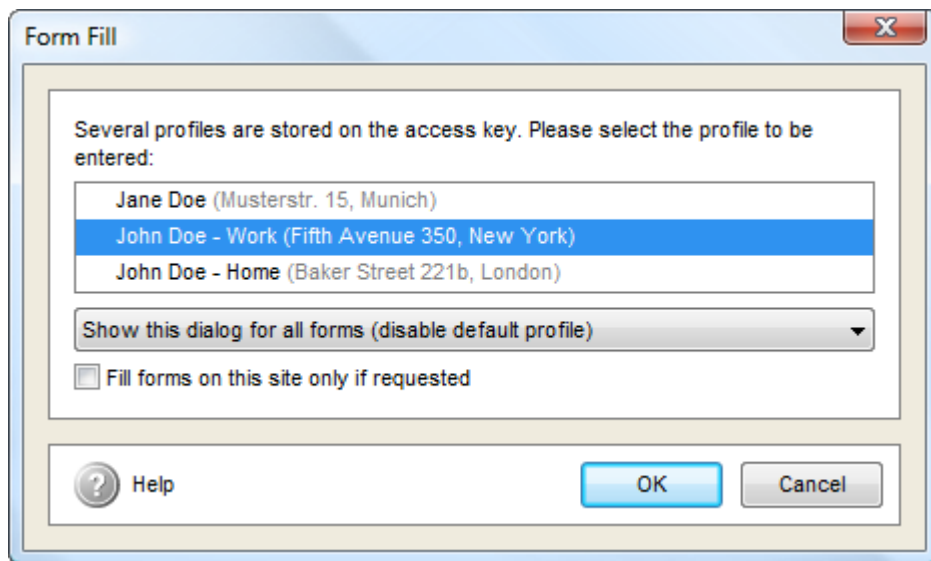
Form Fill

X

Several profiles are stored on the access key. Please select the profile to be entered:

Jane Doe (Musterstr. 15, Munich)
John Doe - Work (Fifth Avenue 350, New York)
John Doe - Home (Baker Street 221b, London)

Show this dialog for all forms (disable default profile)

Fill forms on this site only if requested

?

Help

OK

Cancel